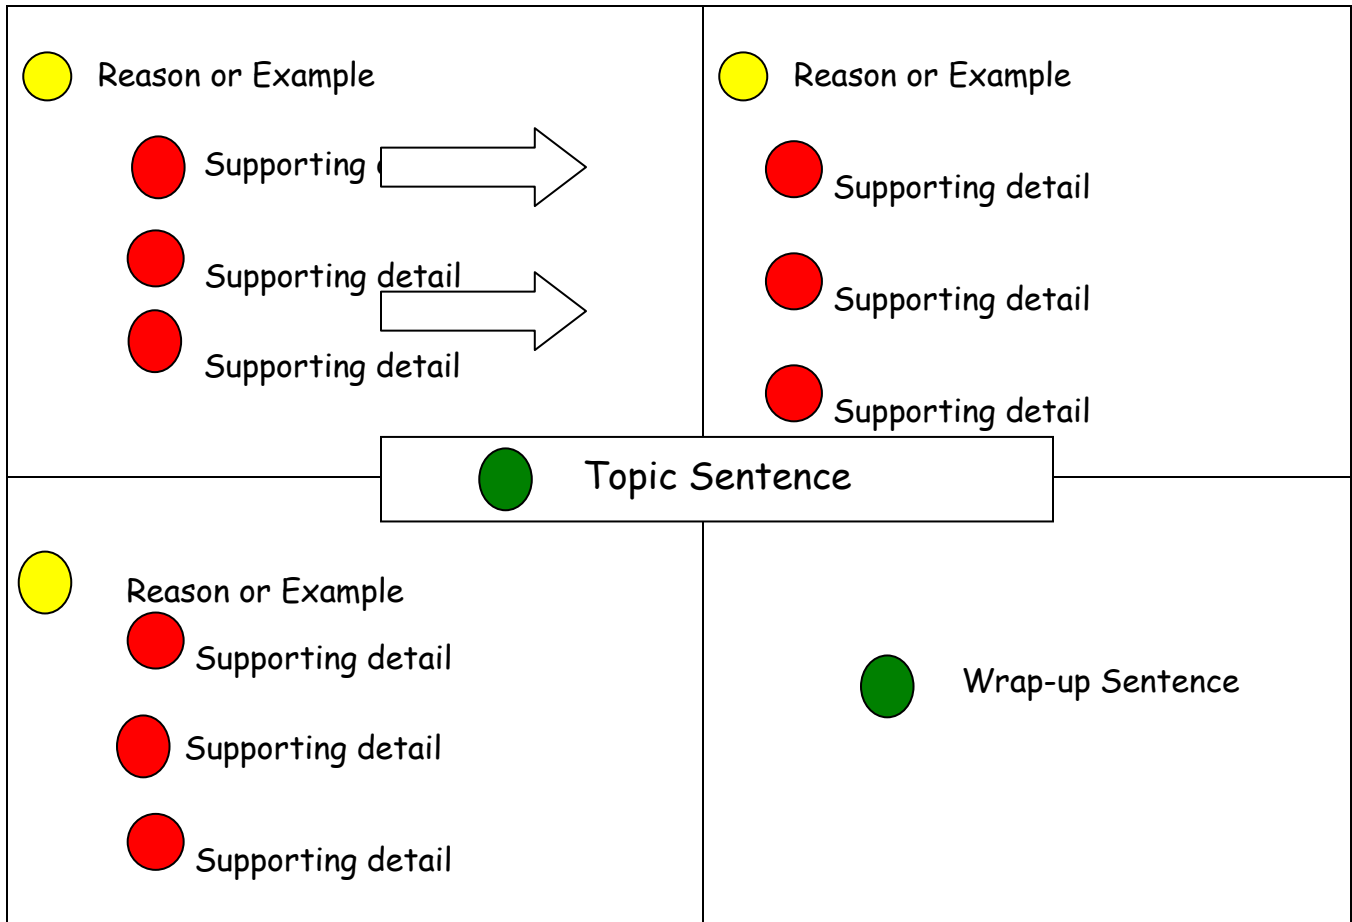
Reason or Example

Supporting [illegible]

Supporting detail

Supporting detail

Reason or Example

Supporting detail

Supporting detail

Supporting detail

Topic Sentence

Reason or Example

Supporting detail

Supporting detail

Supporting detail

Wrap-up Sentence